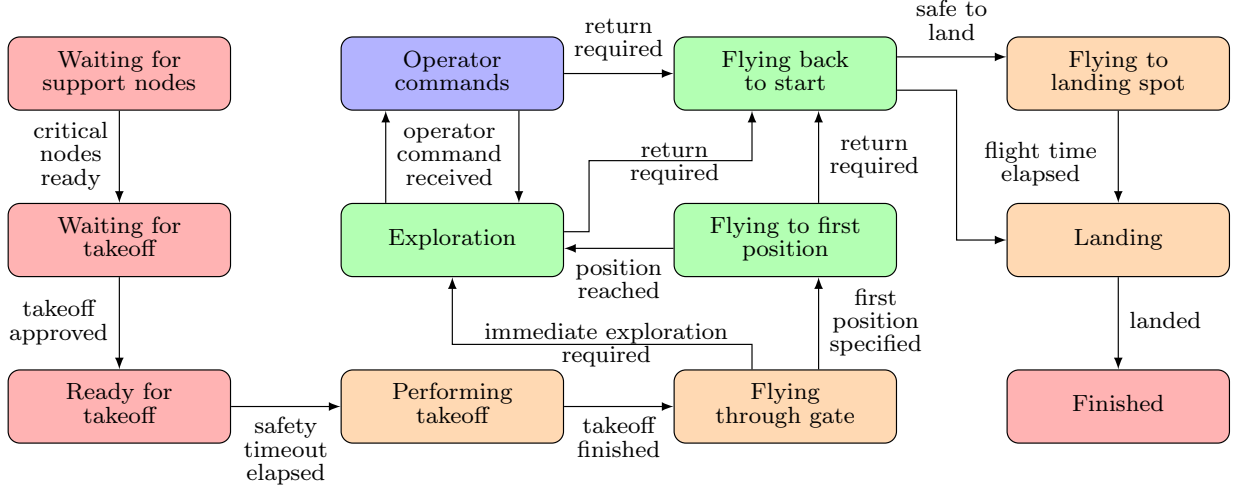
Waiting for support nodes

critical nodes ready

Waiting for takeoff

takeoff approved

Ready for takeoff

safety timeout elapsed

Operator commands

operator command received

Exploration

return required

Flying back to start

safe to land

Flying to landing spot

flight time elapsed

Landing

landed

Finished

return required

Flying to first position

position reached

first position specified

immediate exploration required

Performing takeoff

takeoff finished

Flying through gate